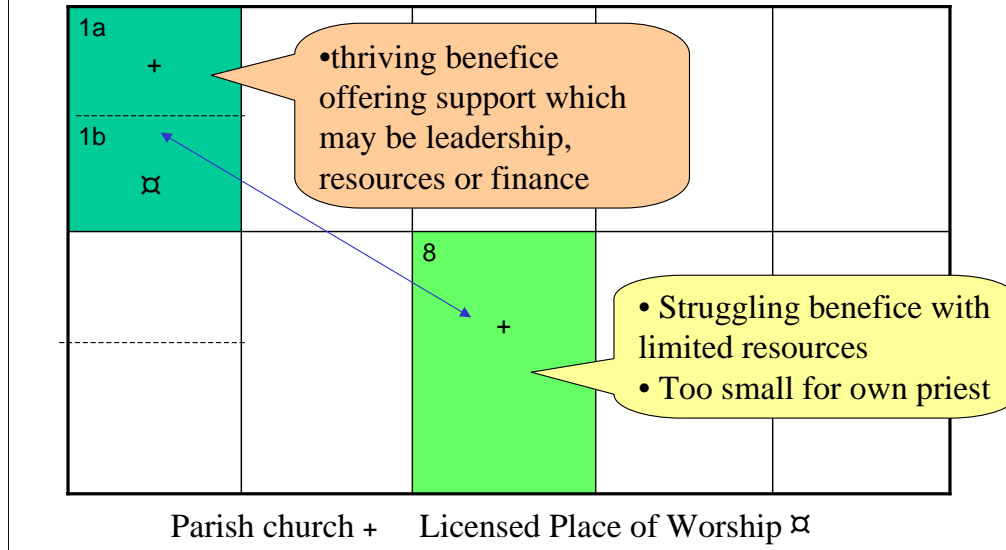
1a

+

1b

¤

•thriving benefice offering support which may be leadership, resources or finance

8

+

• Struggling benefice with limited resources
• Too small for own priest

Parish church + Licensed Place of Worship ¤